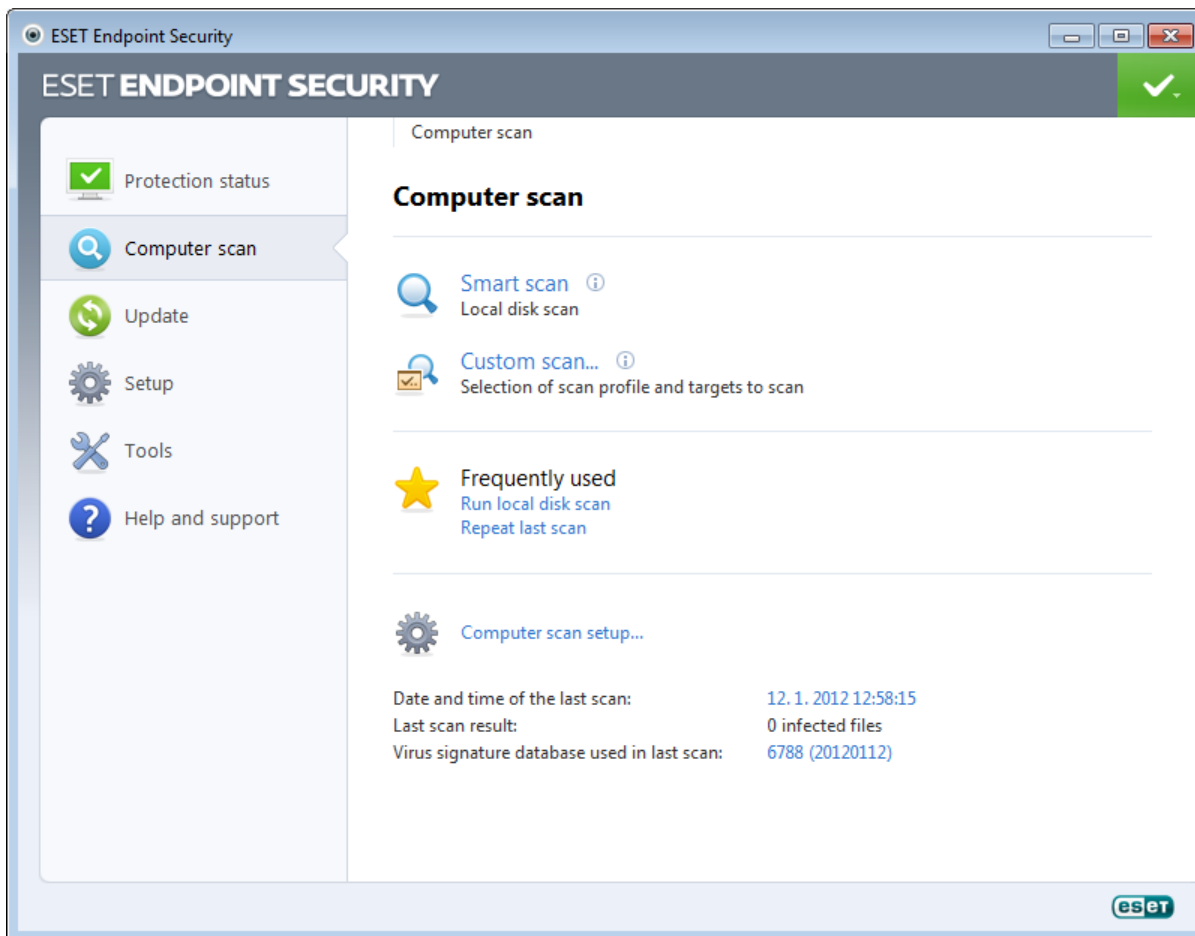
ESET Endpoint Security

ESET ENDPOINT SECURITY

Protection status

Computer scan

Update

Setup

Tools

Help and support

Computer scan

Computer scan

Smart scan
Local disk scan

Custom scan...
Selection of scan profile and targets to scan

Frequently used
Run local disk scan
Repeat last scan

Computer scan setup...

| | |
|---|---|
| Date and time of the last scan: | 12. 1. 2012 12:58:15 |
| Last scan result: | 0 infected files |
| Virus signature database used in last scan: | 6788 (20120112) |

eset